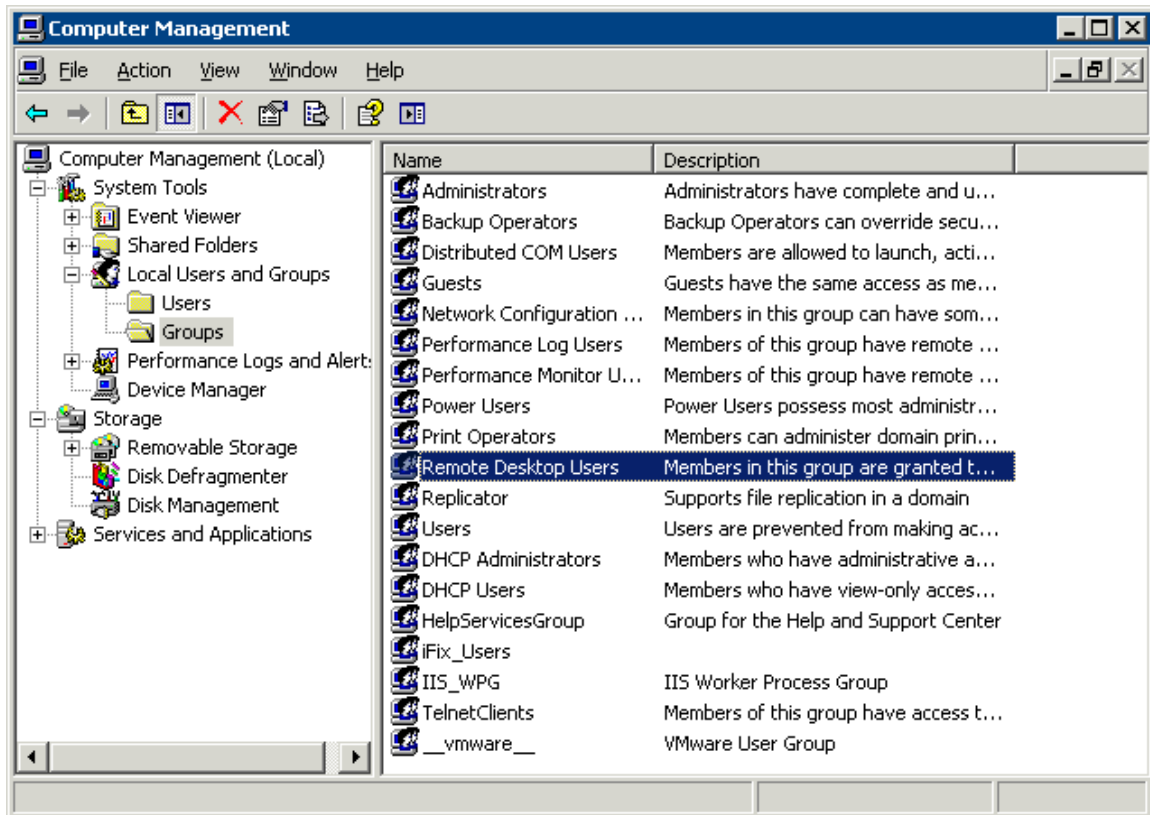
Computer Management

File Action View Window Help

Computer Management (Local)
System Tools
Event Viewer
Shared Folders
Local Users and Groups
Users
Groups
Performance Logs and Alert:
Device Manager
Storage
Removable Storage
Disk Defragmenter
Disk Management
Services and Applications

| Name | Description |
|---|---|
| Administrators | Administrators have complete and u... |
| Backup Operators | Backup Operators can override secu... |
| Distributed COM Users | Members are allowed to launch, acti... |
| Guests | Guests have the same access as me... |
| Network Configuration ... | Members in this group can have som... |
| Performance Log Users | Members of this group have remote ... |
| Performance Monitor U... | Members of this group have remote ... |
| Power Users | Power Users possess most administr... |
| Print Operators | Members can administer domain prin... |
| Remote Desktop Users | Members in this group are granted t... |
| Replicator | Supports file replication in a domain |
| Users | Users are prevented from making ac... |
| DHCP Administrators | Members who have administrative a... |
| DHCP Users | Members who have view-only acces... |
| HelpServicesGroup | Group for the Help and Support Center |
| iFix_Users | |
| IIS_WPG | IIS Worker Process Group |
| TelnetClients | Members of this group have access t... |
| __vmware__ | VMware User Group |